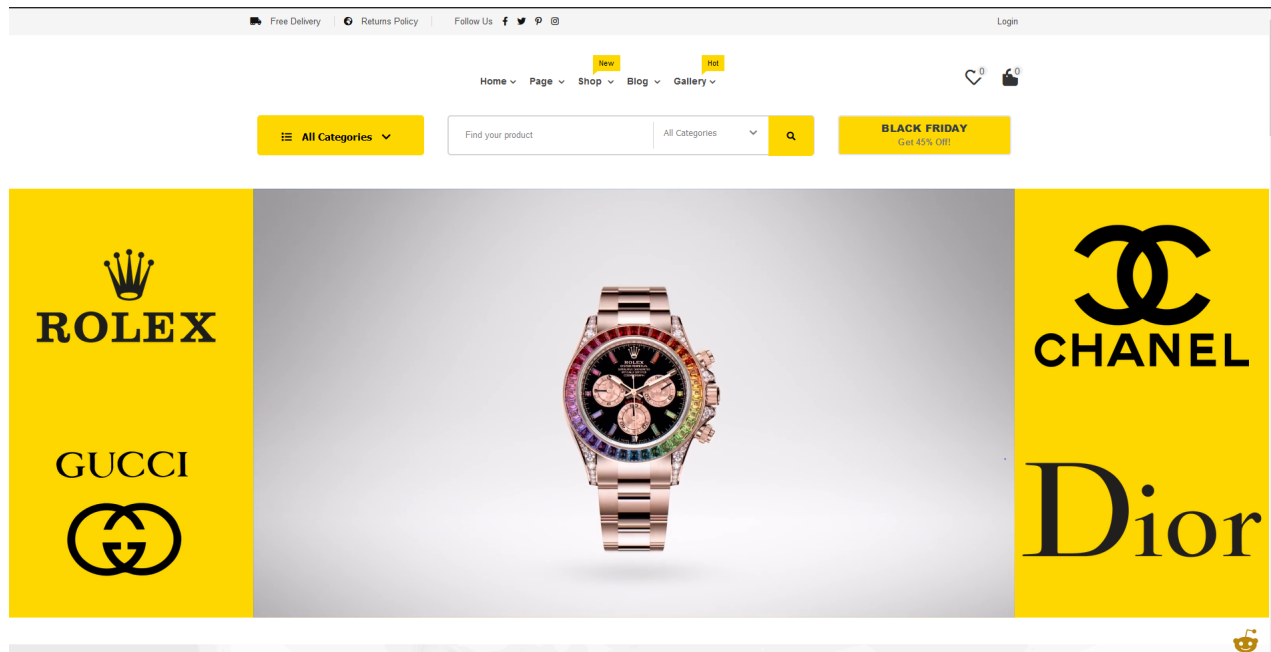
Free Delivery | Returns Policy | Follow Us

Login

Home Page New Shop Blog Hot Gallery

0 0

All Categories

Find your product

All Categories

BLACK FRIDAY
Get 45% Off!

ROLEX

GUCCI

ROLEX

CHANEL

Dior